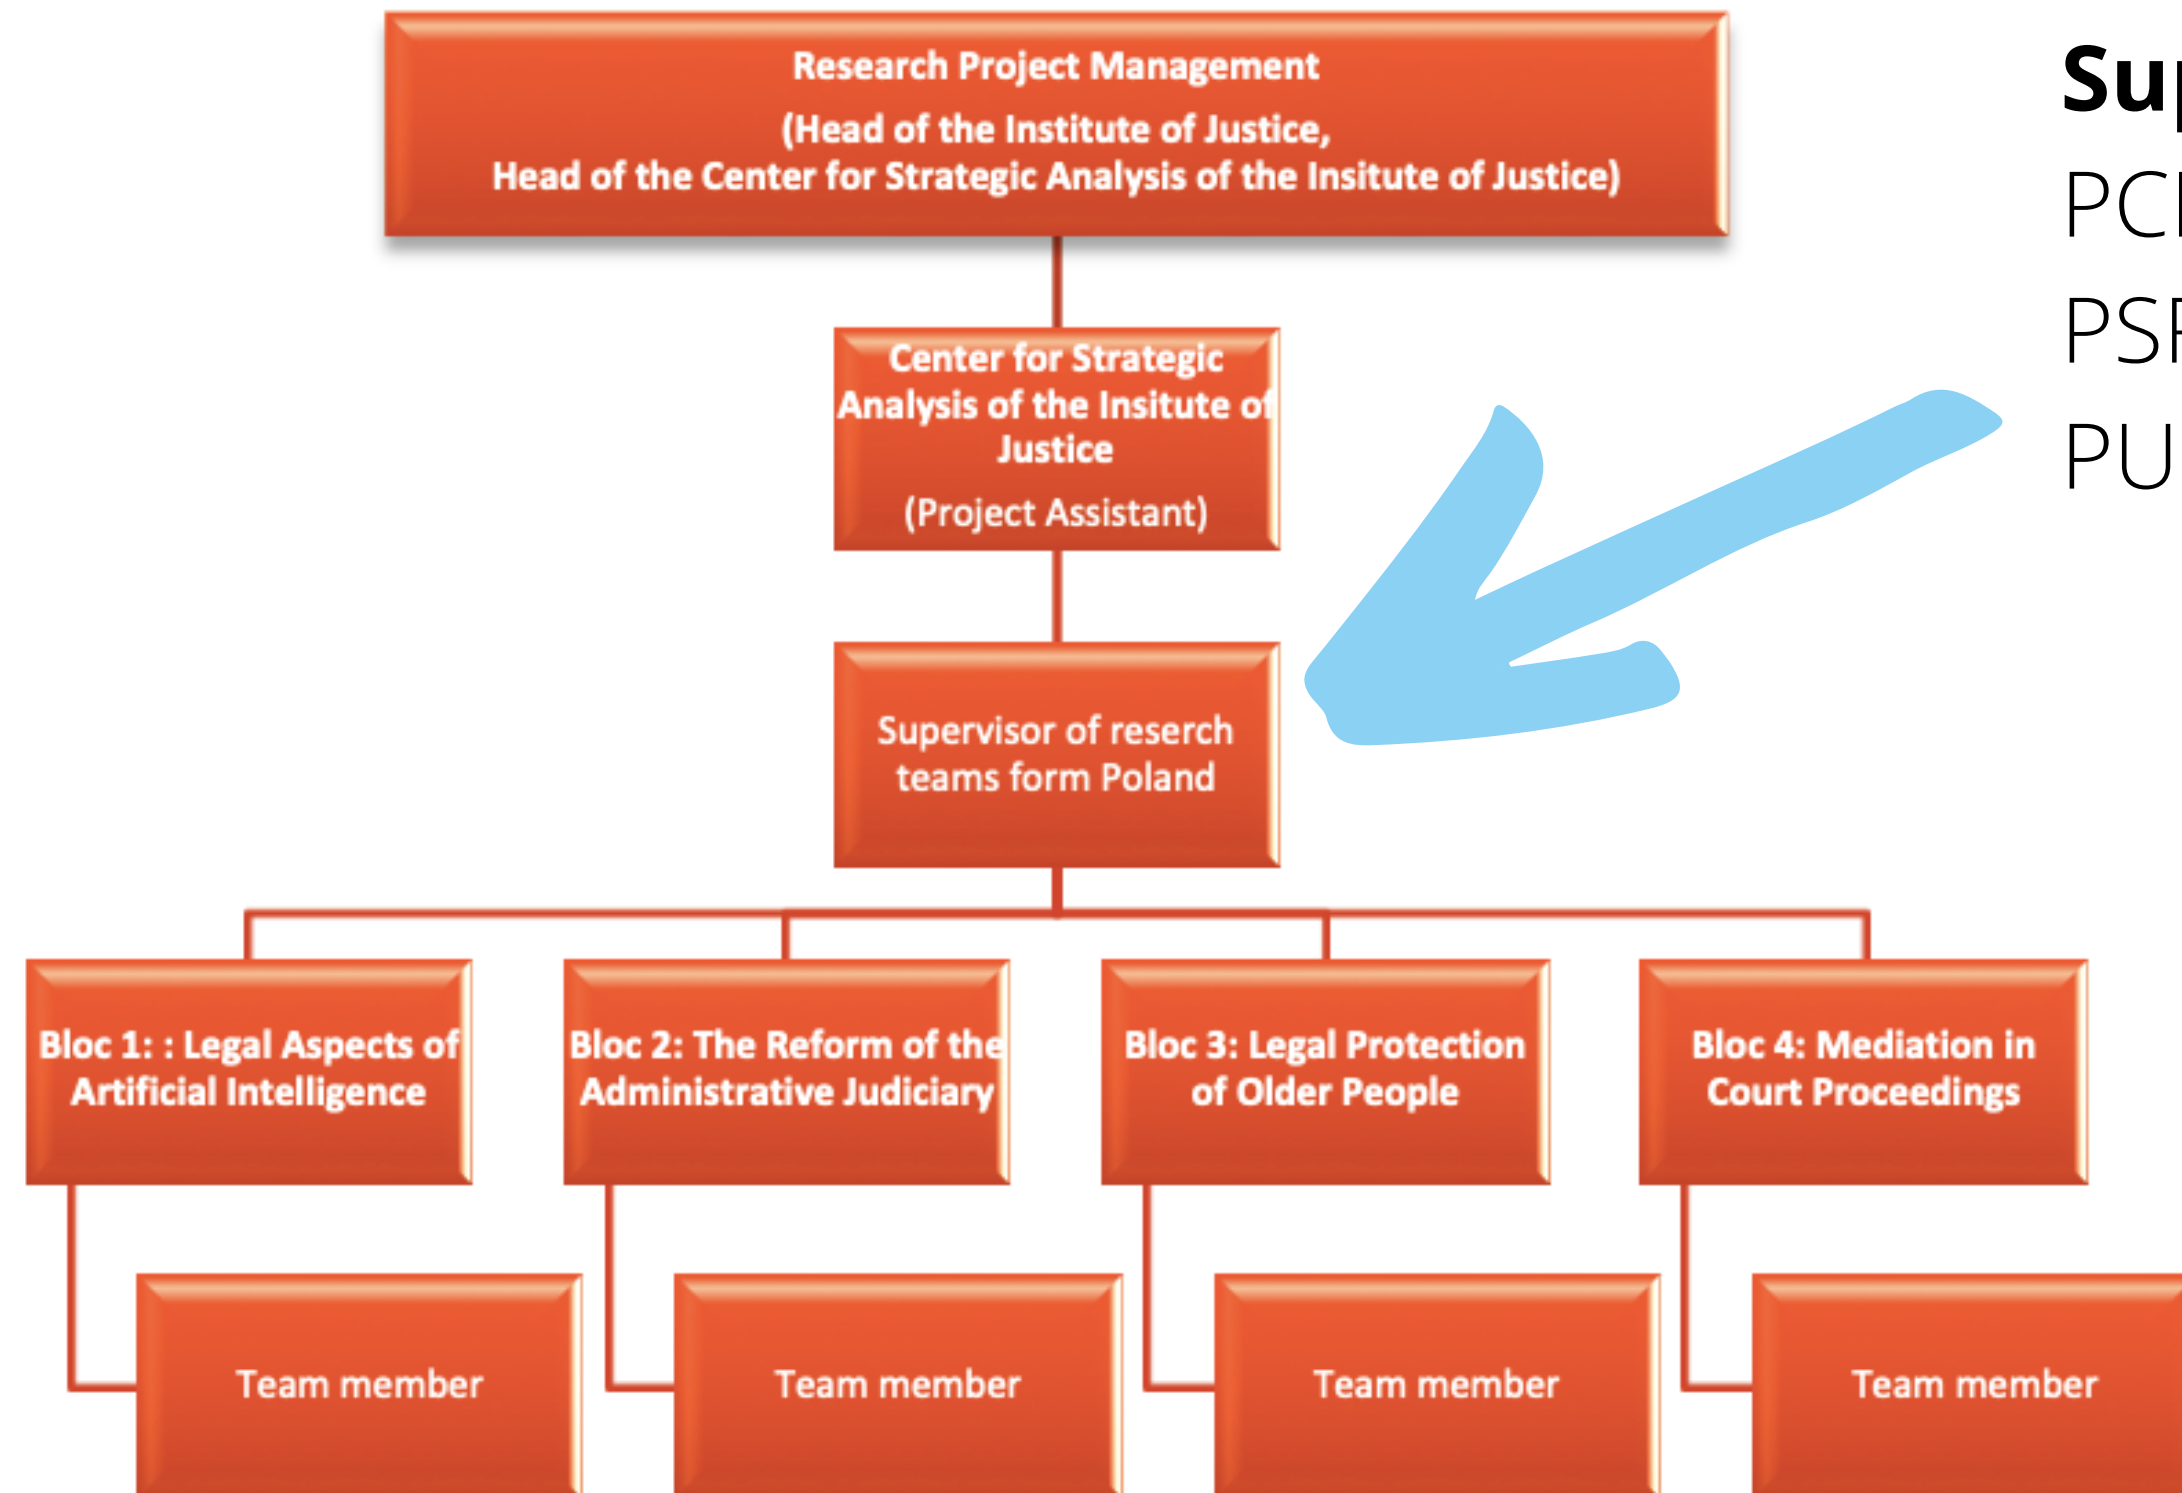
Research Project Management
(Head of the Institute of Justice,
Head of the Center for Strategic Analysis of the Insitute of Justice)

Center for Strategic Analysis of the Insitute of Justice
(Project Assistant)

Supervisor of reserch teams form Poland

Bloc 1: : Legal Aspects of Artificial Intelligence

Bloc 2: The Reform of the Administrative Judiciary

Bloc 3: Legal Protection of Older People

Bloc 4: Mediation in Court Proceedings

Team member

Team member

Team member

Team member

Su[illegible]
PC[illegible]
PS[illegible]
PU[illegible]